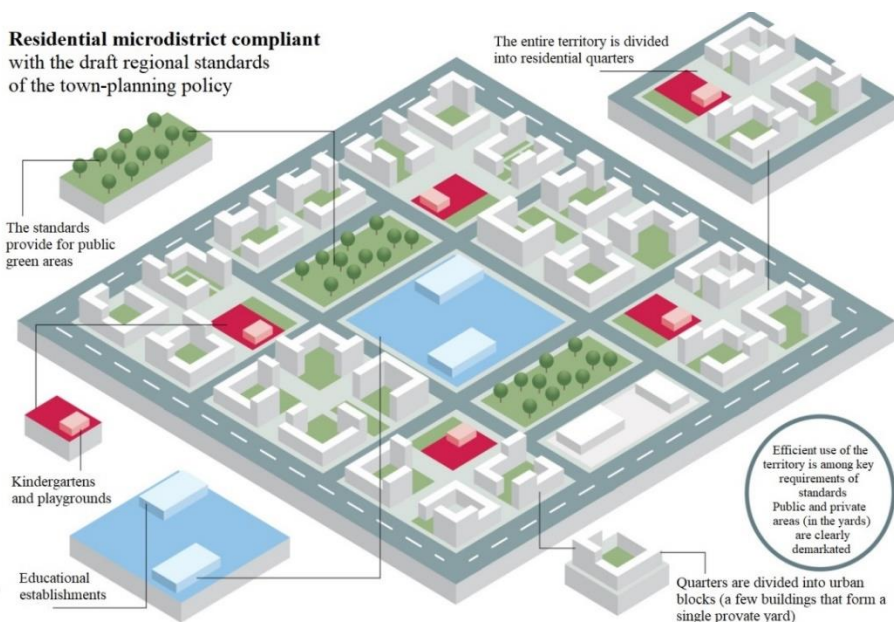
**Residential microdistrict compliant** with the draft regional standards of the town-planning policy

The entire territory is divided into residential quarters

The standards provide for public green areas

Kindergartens and playgrounds

Educational establishments

Efficient use of the territory is among key requirements of standards Public and private areas (in the yards) are clearly demarkated

Quarters are divided into urban blocks (a few buildings that form a single provate yard)